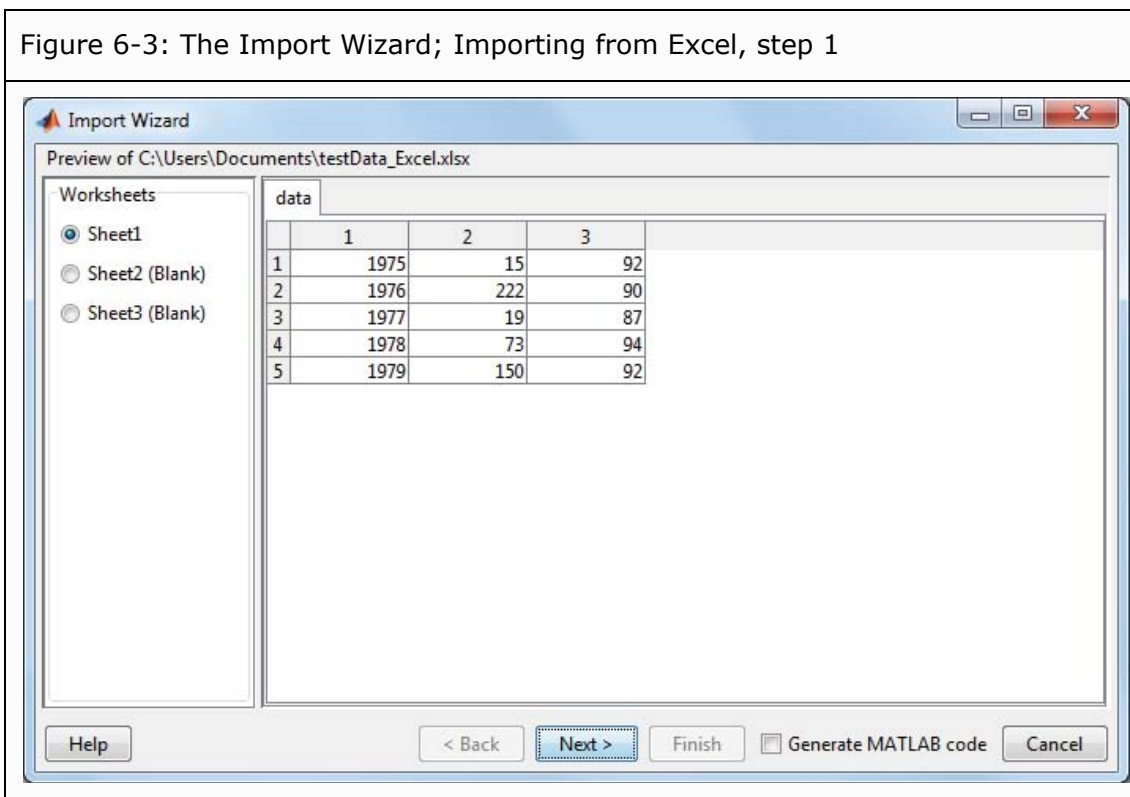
Figure 6-3: The Import Wizard; Importing from Excel, step 1

Import Wizard

Preview of C:\Users\Documents\testData_Excel.xlsx

Worksheets

Sheet1

Sheet2 (Blank)

Sheet3 (Blank)

data

| | 1 | 2 | 3 |
|---|---|---|---|
| 1 | 1975 | 15 | 92 |
| 2 | 1976 | 222 | 90 |
| 3 | 1977 | 19 | 87 |
| 4 | 1978 | 73 | 94 |
| 5 | 1979 | 150 | 92 |

Help

< Back

Next >

Finish

Generate MATLAB code

Cancel